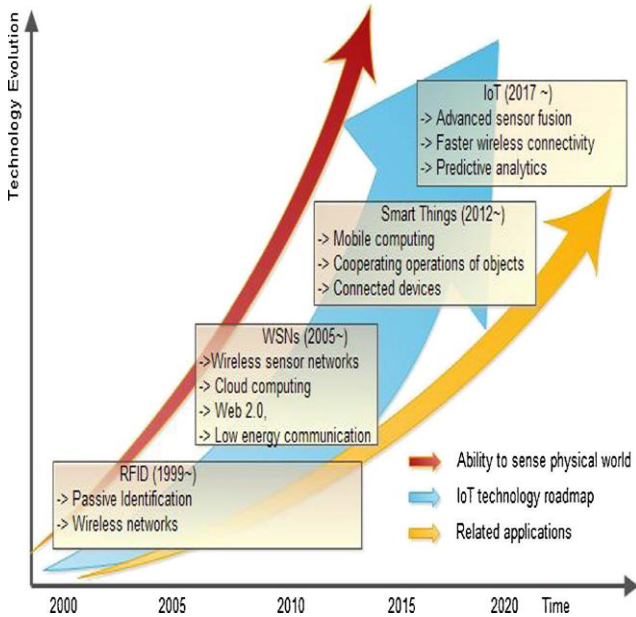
Technology Evolution

IoT (2017 ~)
-> Advanced sensor fusion
-> Faster wireless connectivity
-> Predictive analytics

Smart Things (2012~)
-> Mobile computing
-> Cooperating operations of objects
-> Connected devices

WSNs (2005~)
->Wireless sensor networks
-> Cloud computing
-> Web 2.0,
-> Low energy communication

RFID (1999~)
-> Passive Identification
-> Wireless networks

Ability to sense physical world
IoT technology roadmap
Related applications

2000 2005 2010 2015 2020 Time